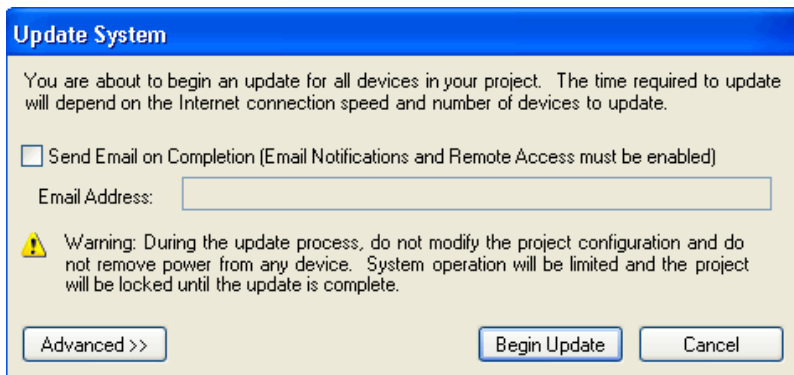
Update System

You are about to begin an update for all devices in your project.  The time required to update will depend on the Internet connection speed and number of devices to update.

Send Email on Completion (Email Notifications and Remote Access must be enabled)

Email Address:

Warning: During the update process, do not modify the project configuration and do not remove power from any device.  System operation will be limited and the project will be locked until the update is complete.

Advanced >>

Begin Update

Cancel